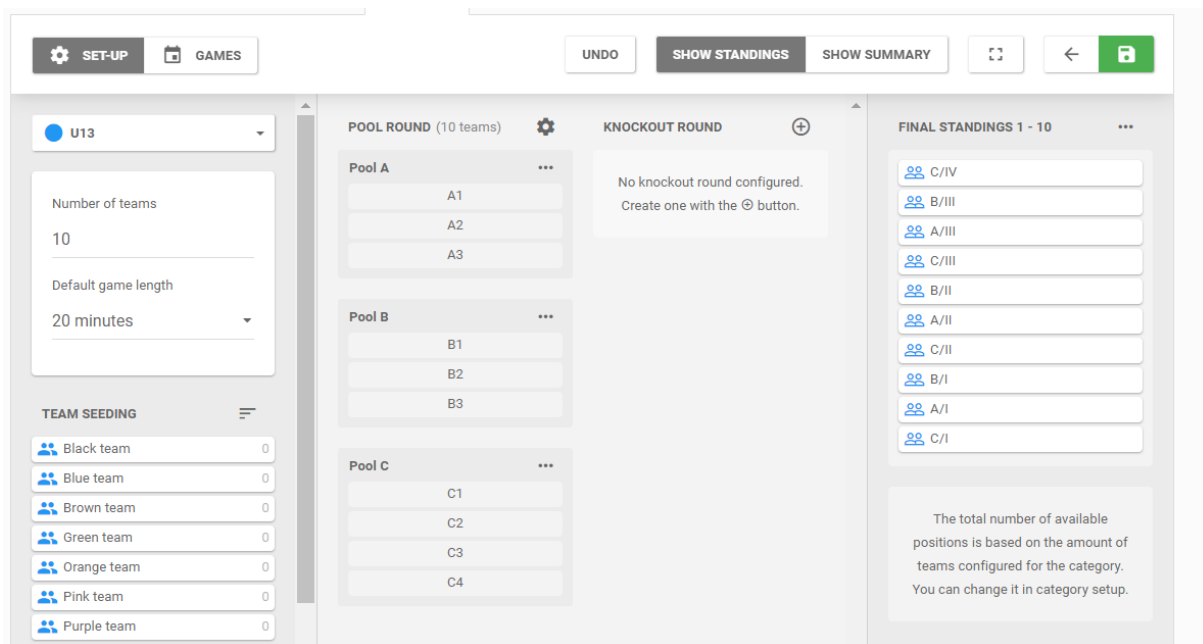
SET-UP GAMES

UNDO SHOW STANDINGS SHOW SUMMARY

U13

Number of teams
10

Default game length
20 minutes

TEAM SEEDING

| Team | |
|---|---|
| Black team | 0 |
| Blue team | 0 |
| Brown team | 0 |
| Green team | 0 |
| Orange team | 0 |
| Pink team | 0 |
| Purple team | 0 |

POOL ROUND (10 teams)

Pool A
A1
A2
A3

Pool B
B1
B2
B3

Pool C
C1
C2
C3
C4

KNOCKOUT ROUND

No knockout round configured. Create one with the ⊕ button.

FINAL STANDINGS 1 - 10

C/IV
B/III
A/III
C/III
B/II
A/II
C/II
B/I
A/I
C/I

The total number of available positions is based on the amount of teams configured for the category. You can change it in category setup.